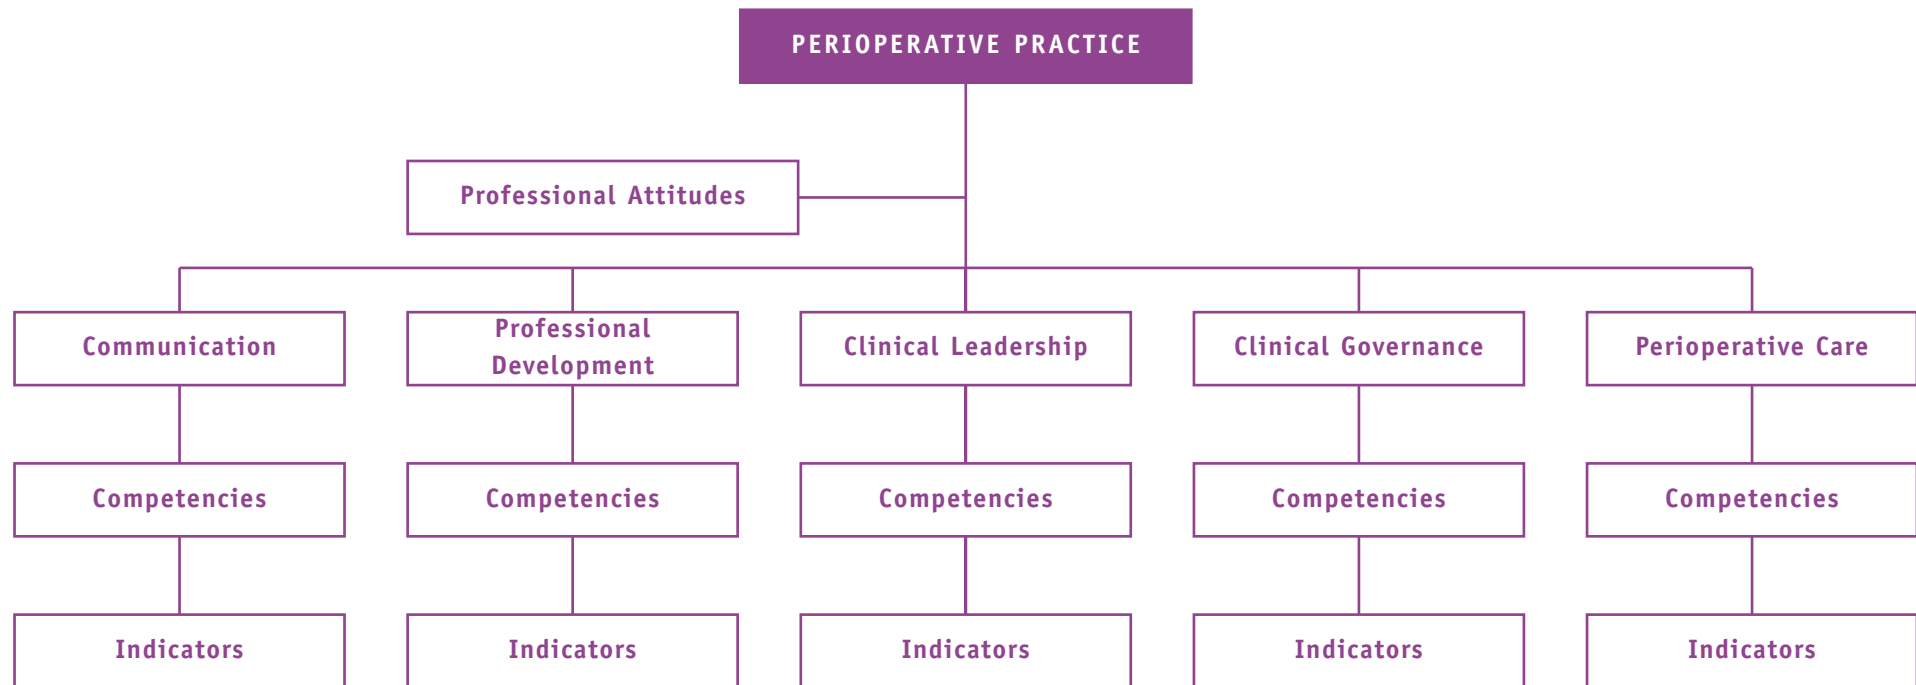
PERIOPERATIVE PRACTICE

Professional Attitudes

Communication

Professional Development

Clinical Leadership

Clinical Governance

Perioperative Care

Competencies

Competencies

Competencies

Competencies

Competencies

Indicators

Indicators

Indicators

Indicators

Indicators